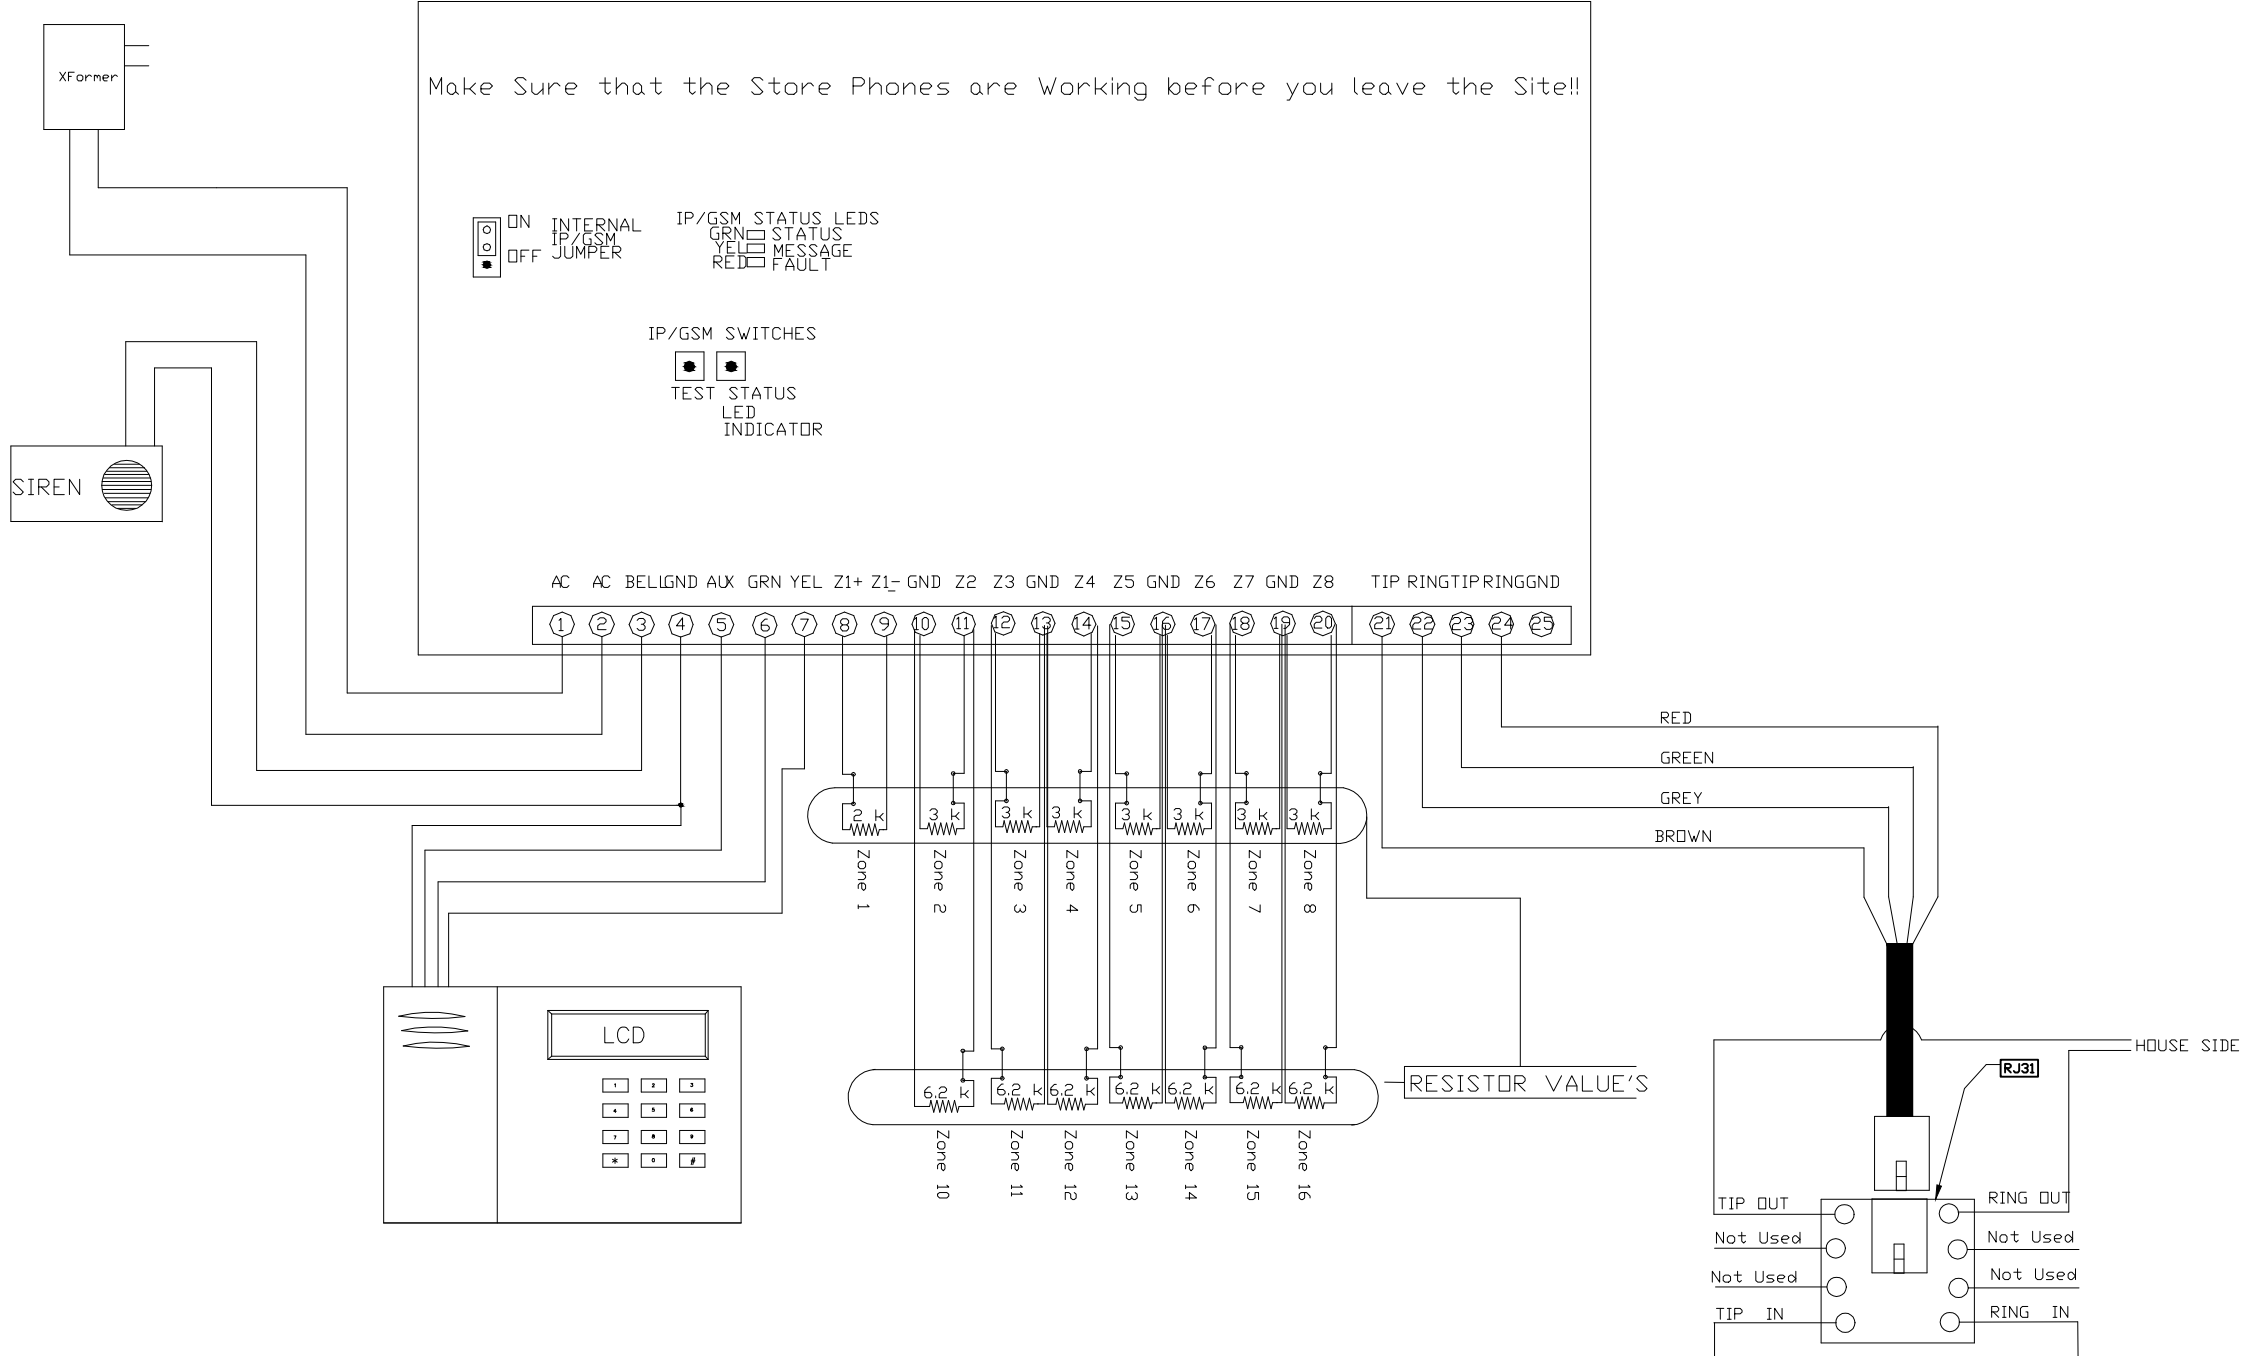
XFormer

Make Sure that the Store Phones are Working before you leave the Site!!

ON
OFF
INTERNAL IP/GSM JUMPER

IP/GSM STATUS LEDS
GRN STATUS
YEL MESSAGE
RED FAULT

IP/GSM SWITCHES
TEST STATUS
LED INDICATOR

SIREN

AC AC BELL GND AUX GRN YEL Z1+ Z1- GND Z2 Z3 GND Z4 Z5 GND Z6 Z7 GND Z8 TIP RING TIP RING GND

1 2 3 4 5 6 7 8 9 10 11 12 13 14 15 16 17 18 19 20 21 22 23 24 25

RED
GREEN
GREY
BROWN

2 k 3 k 3 k 3 k 3 k 3 k 3 k 3 k

Zone 1 Zone 2 Zone 3 Zone 4 Zone 5 Zone 6 Zone 7 Zone 8

LCD

1 2 3
4 5 6
7 8 9
* 0 #

6.2 k 6.2 k 6.2 k 6.2 k 6.2 k 6.2 k 6.2 k

RESISTOR VALUE'S

Zone 10 Zone 11 Zone 12 Zone 13 Zone 14 Zone 15 Zone 16

HOUSE SIDE
RJ31
TIP OUT
Not Used
Not Used
TIP IN
RING OUT
Not Used
Not Used
RING IN